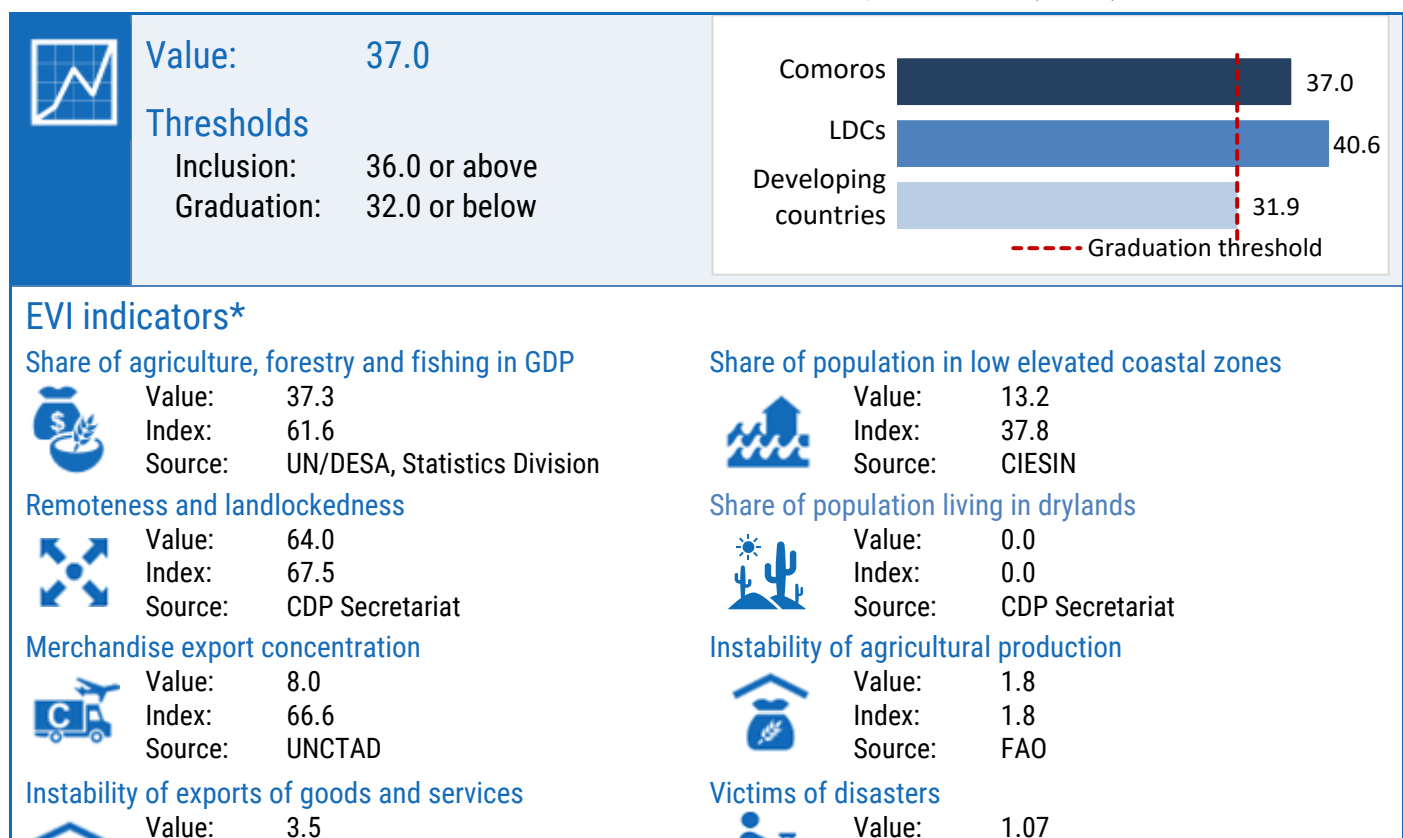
Value: 37.0

Thresholds
Inclusion: 36.0 or above
Graduation: 32.0 or below

Comoros 37.0
LDCs 40.6
Developing countries 31.9
Graduation threshold

EVI indicators*

Share of agriculture, forestry and fishing in GDP
Value: 37.3
Index: 61.6
Source: UN/DESA, Statistics Division

Remoteness and landlockedness
Value: 64.0
Index: 67.5
Source: CDP Secretariat

Merchandise export concentration
Value: 8.0
Index: 66.6
Source: UNCTAD

Instability of exports of goods and services
Value: 3.5

Share of population in low elevated coastal zones
Value: 13.2
Index: 37.8
Source: CIESIN

Share of population living in drylands
Value: 0.0
Index: 0.0
Source: CDP Secretariat

Instability of agricultural production
Value: 1.8
Index: 1.8
Source: FAO

Victims of disasters
Value: 1.07